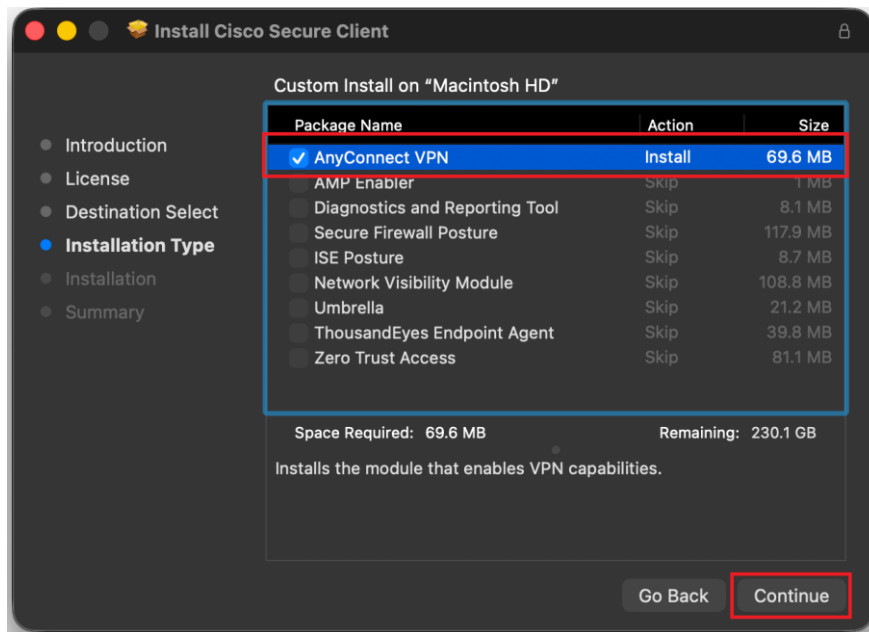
Install Cisco Secure Client

Introduction
License
Destination Select
Installation Type
Installation
Summary

Custom Install on “Macintosh HD”

| Package Name | Action | Size |
|---|---|---|
| ✓ AnyConnect VPN | Install | 69.6 MB |
| AMP Enabler | Skip | 1 MB |
| Diagnostics and Reporting Tool | Skip | 8.1 MB |
| Secure Firewall Posture | Skip | 117.9 MB |
| ISE Posture | Skip | 8.7 MB |
| Network Visibility Module | Skip | 108.8 MB |
| Umbrella | Skip | 21.2 MB |
| ThousandEyes Endpoint Agent | Skip | 39.8 MB |
| Zero Trust Access | Skip | 81.1 MB |

Space Required: 69.6 MB
Remaining: 230.1 GB

Installs the module that enables VPN capabilities.

Go Back
Continue